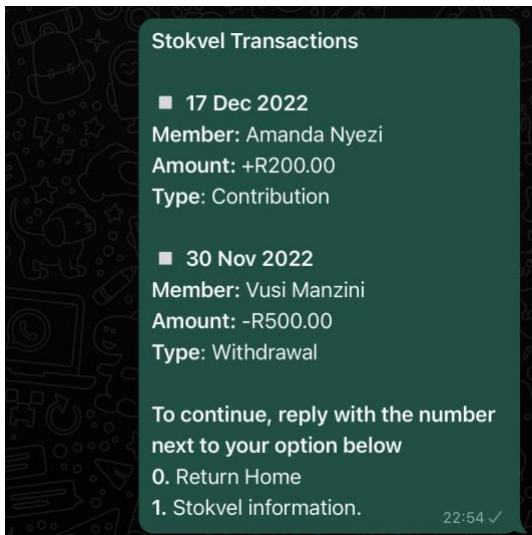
Stokvel Transactions

■ 17 Dec 2022
Member: Amanda Nyezi
Amount: +R200.00
Type: Contribution

■ 30 Nov 2022
Member: Vusi Manzini
Amount: -R500.00
Type: Withdrawal

To continue, reply with the number next to your option below
0. Return Home
1. Stokvel information.

22:54 ✓